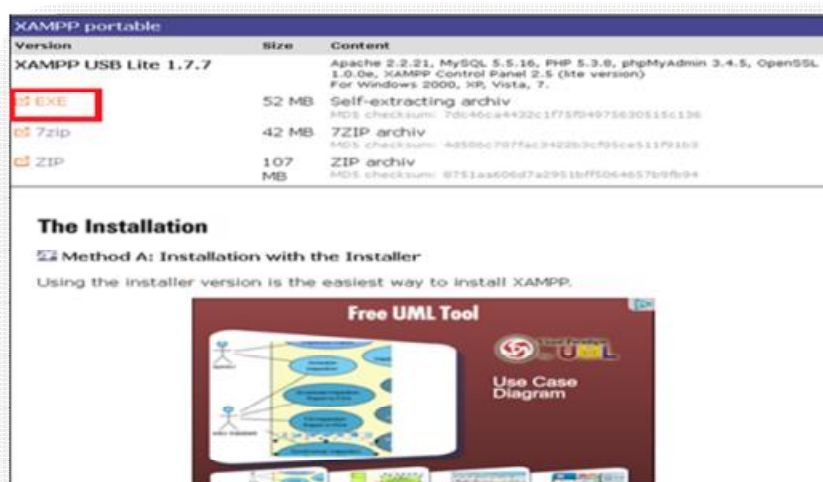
XAMPP portable

| Version | Size | Content |
|---|---|---|
| XAMPP USB Lite 1.7.7 | | Apache 2.2.21, MySQL 5.5.16, PHP 5.3.8, phpMyAdmin 3.4.5, OpenSSL 1.0.0e, XAMPP Control Panel 2.5 (lite version) For Windows 2000, XP, Vista, 7. |
| EXE | 52 MB | Self-extracting archiv MD5 checksum: 7dc46ca4432c1f75f0497563051 5c136 |
| 7zip | 42 MB | 7ZIP archiv MD5 checksum: 4d506c707fac3422b3cf05ce511f91b3 |
| ZIP | 107 MB | ZIP archiv MD5 checksum: 8751aa606d7a2951bff5064657b9fb94 |

The Installation

Method A: Installation with the Installer

Using the installer version is the easiest way to install XAMPP.

Free UML Tool

Visual Paradigm for UML

Use Case Diagram